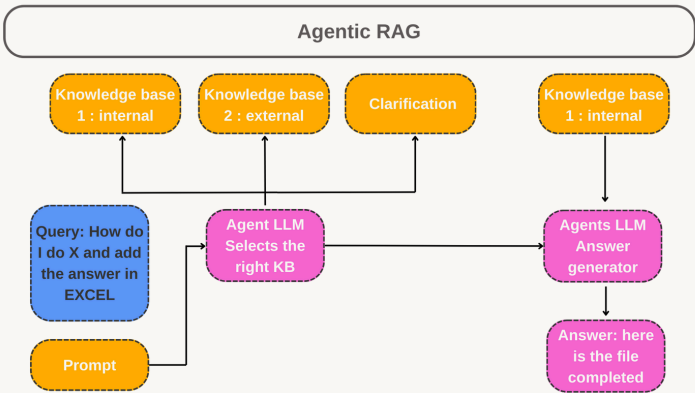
Agentic RAG

Knowledge base 1 : internal

Knowledge base 2 : external

Clarification

Knowledge base 1 : internal

Query: How do I do X and add the answer in EXCEL

Agent LLM Selects the right KB

Agents LLM Answer generator

Prompt

Answer: here is the file completed